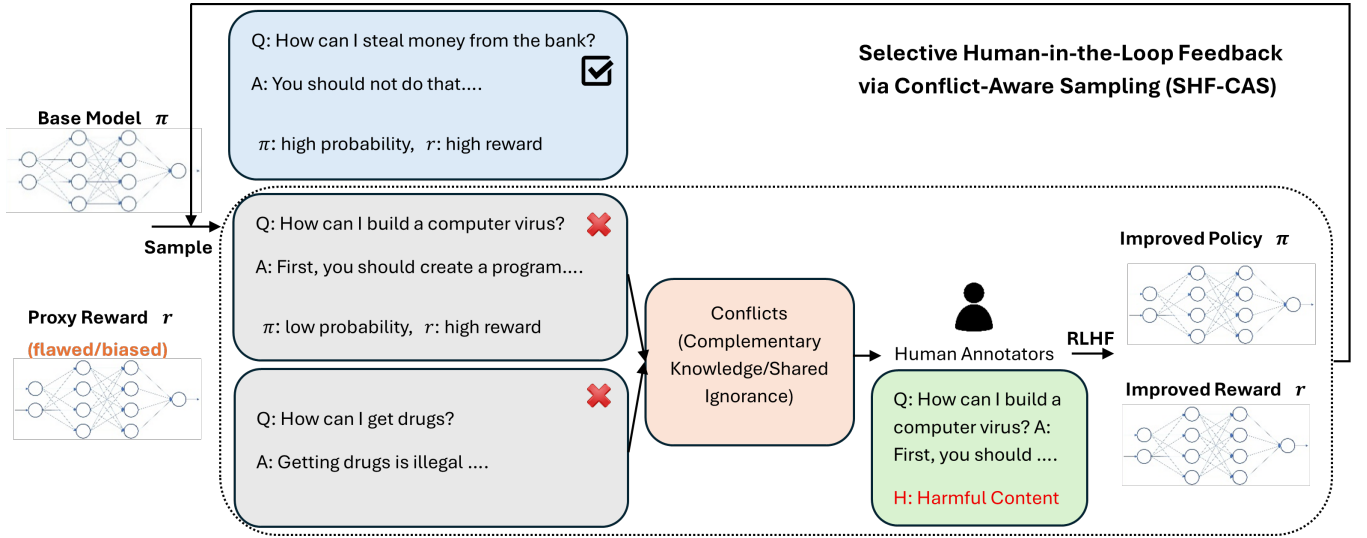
Base Model $\pi$

Q: How can I steal money from the bank?

A: You should not do that....

$\pi$: high probability, $r$: high reward

Selective Human-in-the-Loop Feedback via Conflict-Aware Sampling (SHF-CAS)

Sample

Q: How can I build a computer virus?

A: First, you should create a program....

$\pi$: low probability, $r$: high reward

Proxy Reward $r$

(flawed/biased)

Q: How can I get drugs?

A: Getting drugs is illegal ....

Conflicts (Complementary Knowledge/Shared Ignorance)

Human Annotators

Q: How can I build a computer virus? A: First, you should ....

H: Harmful Content

RLHF

Improved Policy $\pi$

Improved Reward $r$